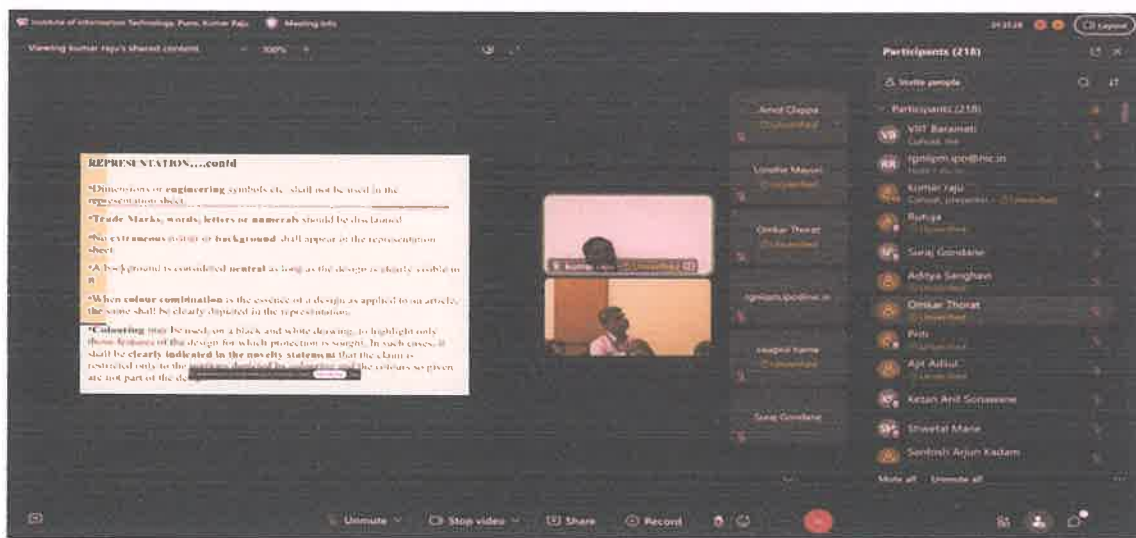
Institute of Information Technology, Pune, Kumar Raju   Meeting info

Viewing kumar raju's shared content   100%

Layout

Participants (218)

Invite people

Participants (218)

VIIT Baramati
Cohost, me

rgnipm.ipo@nic.in

Kumar raju
Cohost, presenter

Rutuja

Suraj Gondane

Aditya Sanghavi

Omkar Thorat

Priti

Ajit Adsul

Ketan Anil Sonawane

Shwetal Mane

Santosh Arjun Kadam

Mute all   Unmute all

Amol Chappa

Urmila Mayari

Omkar Thorat

rgnipm.ipo@nic.in

Suraj Gondane

REPRESENTATION....contd

•Dimensions or engineering symbols etc. shall not be used in the representation sheet.

•Trade Marks, words, letters or numerals should be disclaimed

•No extraneous matter or background shall appear in the representation sheet.

•A background is considered neutral as long as the design is clearly visible in it.

•When colour combination is the essence of a design as applied to an article, the same shall be clearly depicted in the representation.

•Colouring may be used, on a black and white drawing, to highlight only those features of the design for which protection is sought. In such cases, it shall be clearly indicated in the novelty statement that the claim is restricted only to the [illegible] of the colours so given are not part of the de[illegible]

Unmute   Stop video   Share   Record